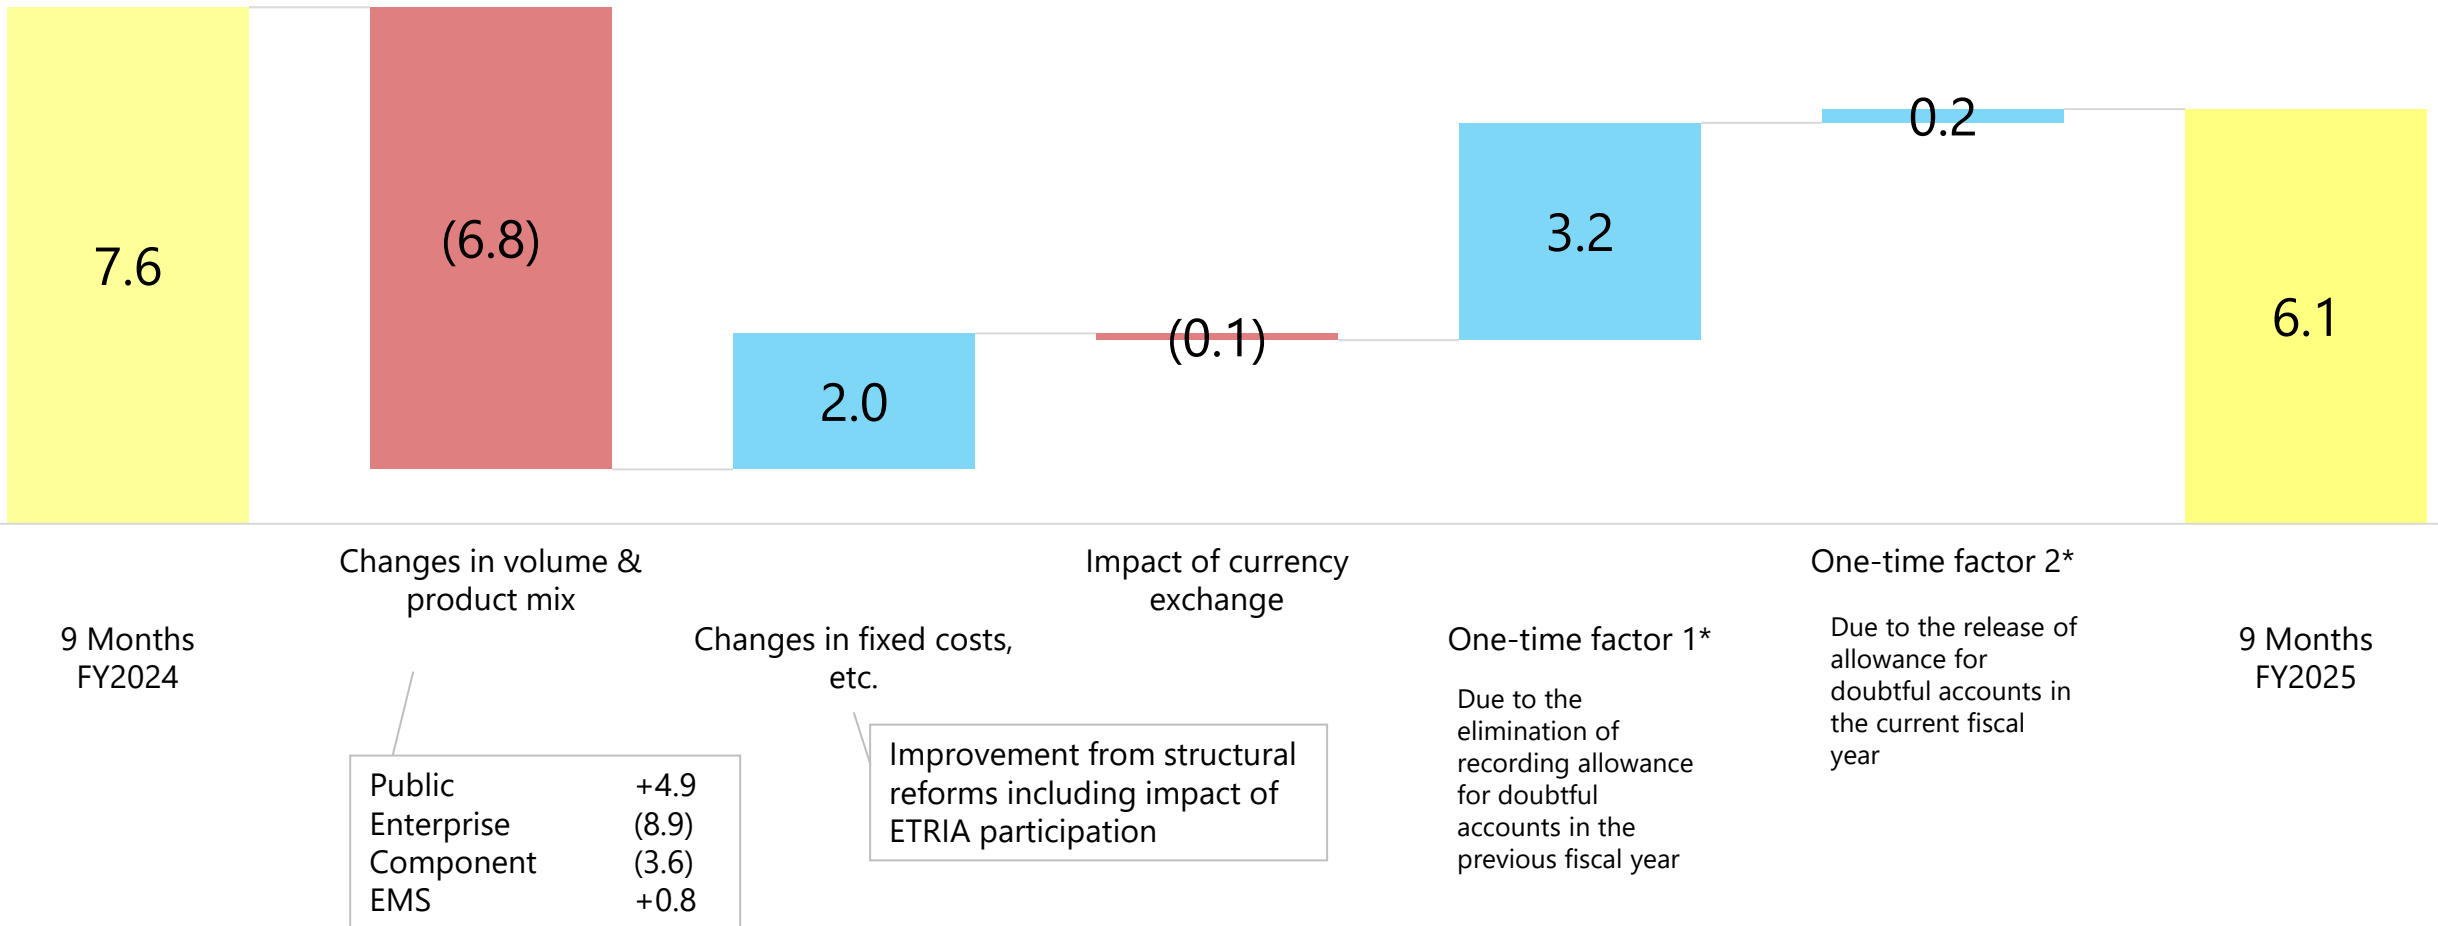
7.6

(6.8)

2.0

(0.1)

3.2

0.2

6.1

9 Months FY2024

Changes in volume & product mix

| Public | +4.9 |
|---|---|
| Enterprise | (8.9) |
| Component | (3.6) |
| EMS | +0.8 |

Changes in fixed costs, etc.

Improvement from structural reforms including impact of ETRIA participation

Impact of currency exchange

One-time factor 1*

Due to the elimination of recording allowance for doubtful accounts in the previous fiscal year

One-time factor 2*

Due to the release of allowance for doubtful accounts in the current fiscal year

9 Months FY2025